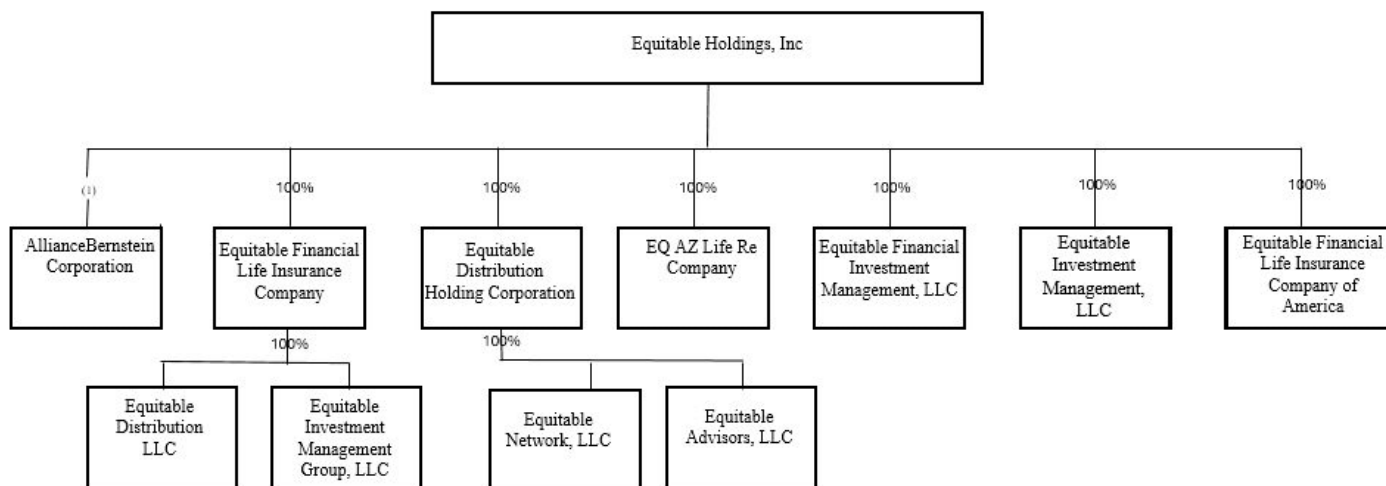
Equitable Holdings, Inc

(1)

AllianceBernstein Corporation

100%

Equitable Financial Life Insurance Company

100%

Equitable Distribution LLC

Equitable Investment Management Group, LLC

100%

Equitable Distribution Holding Corporation

100%

Equitable Network, LLC

Equitable Advisors, LLC

100%

EQ AZ Life Re Company

100%

Equitable Financial Investment Management, LLC

100%

Equitable Investment Management, LLC

100%

Equitable Financial Life Insurance Company of America